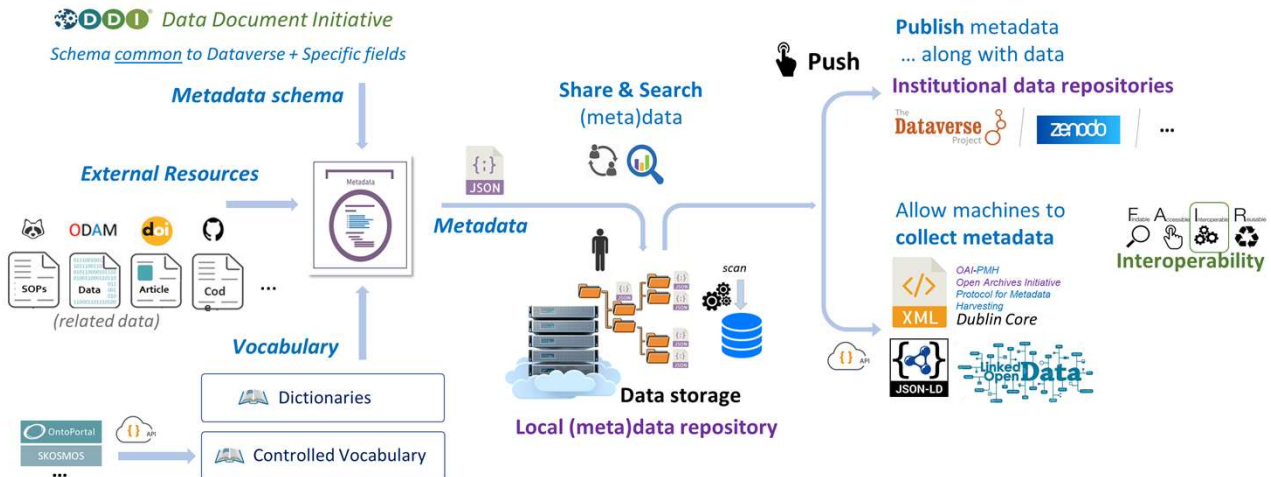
DDI Data Document Initiative

Schema common to Dataverse + Specific fields

Metadata schema

External Resources

ODAM doi

SOPs Data Article Cod e ...

(related data)

Vocabulary

Dictionaries

OntoPortal SKOSMOS ...

{} API

Controlled Vocabulary

Metadata

Share & Search (meta)data

{;} JSON

Metadata

scan

Data storage

Local (meta)data repository

Push

Publish metadata ... along with data

Institutional data repositories

The Dataverse Project zenodo ...

Allow machines to collect metadata

Findable Accessible Interoperable Reusable

Interoperability

XML OAI-PMH Open Archives Initiative Protocol for Metadata Harvesting Dublin Core

{} API

JSON-LD

Linked Open Data